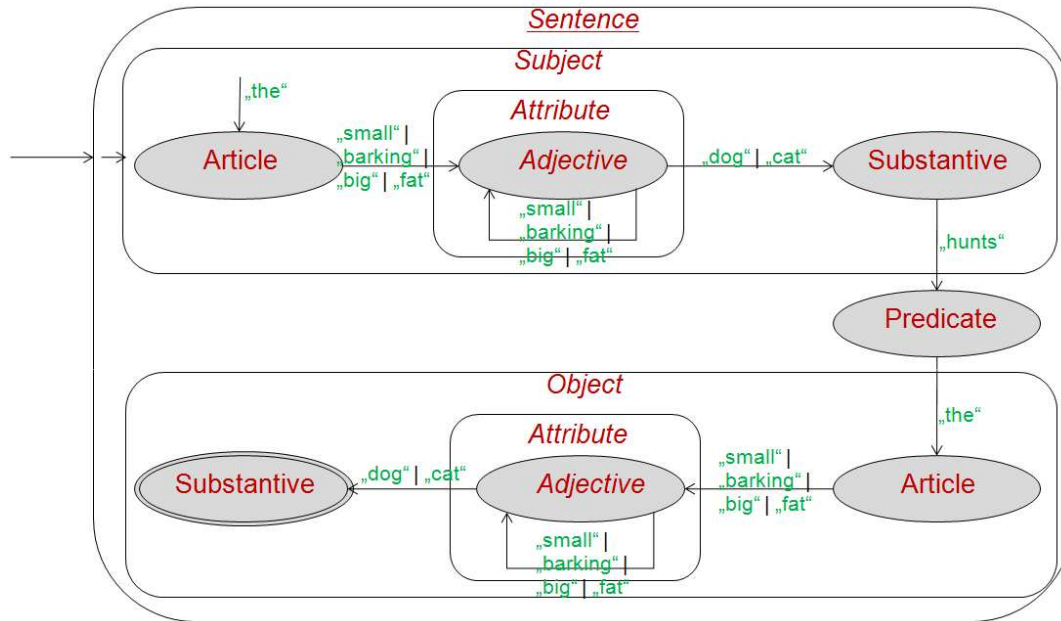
Sentence

Subject

„the“

Article

„small“ | „barking“ | „big“ | „fat“

Attribute

Adjective

„small“ | „barking“ | „big“ | „fat“

„dog“ | „cat“

Substantive

„hunts“

Predicate

Object

„the“

Article

„small“ | „barking“ | „big“ | „fat“

Attribute

Adjective

„small“ | „barking“ | „big“ | „fat“

„dog“ | „cat“

Substantive